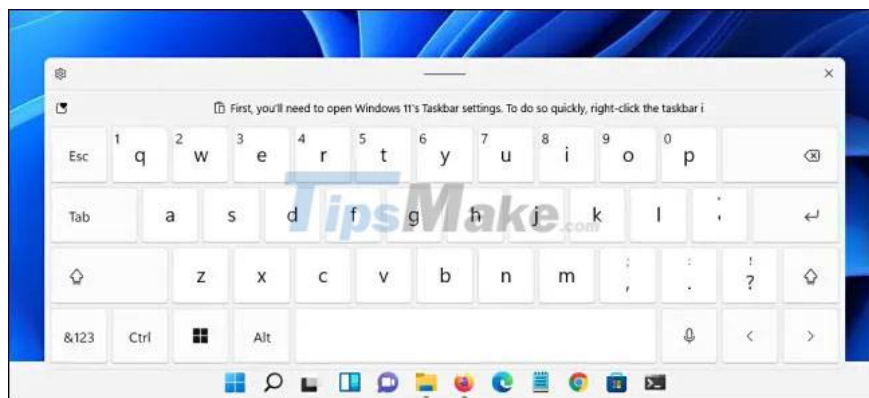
×

First, you'll need to open Windows 11's Taskbar settings. To do so quickly, right-click the taskbar i

Esc 1 q 2 w 3 e 4 r 5 t 6 y 7 u 8 i 9 o 0 p

Tab a s d f g h j k l ; '

z x c v b n m : , ! ? . ?

&123 Ctrl Alt < >

TipsMake.com